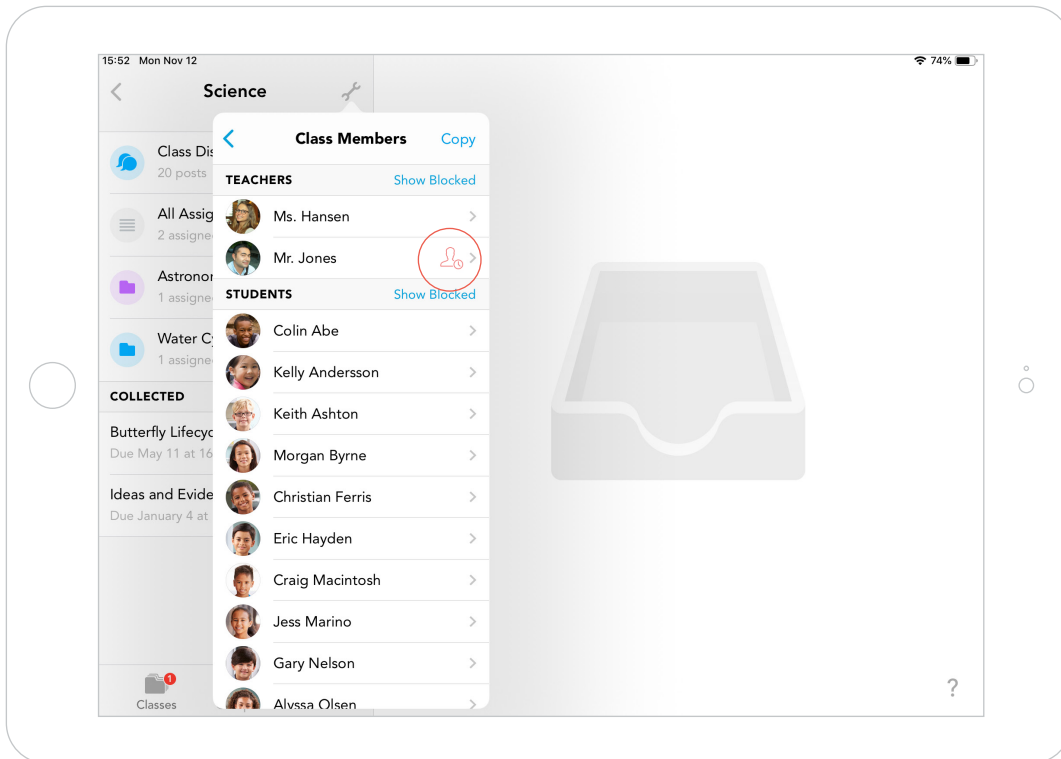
15:52 Mon Nov 12

74%

Science

Class Dis
20 posts

All Assig
2 assigne

Astronor
1 assigne

Water Cy
1 assigne

COLLECTED

Butterfly Lifecyc
Due May 11 at 16

Ideas and Evide
Due January 4 at

Classes

1

Class Members

Copy

TEACHERS

Show Blocked

Ms. Hansen

Mr. Jones

STUDENTS

Show Blocked

Colin Abe

Kelly Andersson

Keith Ashton

Morgan Byrne

Christian Ferris

Eric Hayden

Craig Macintosh

Jess Marino

Gary Nelson

Alyssa Olsen

?